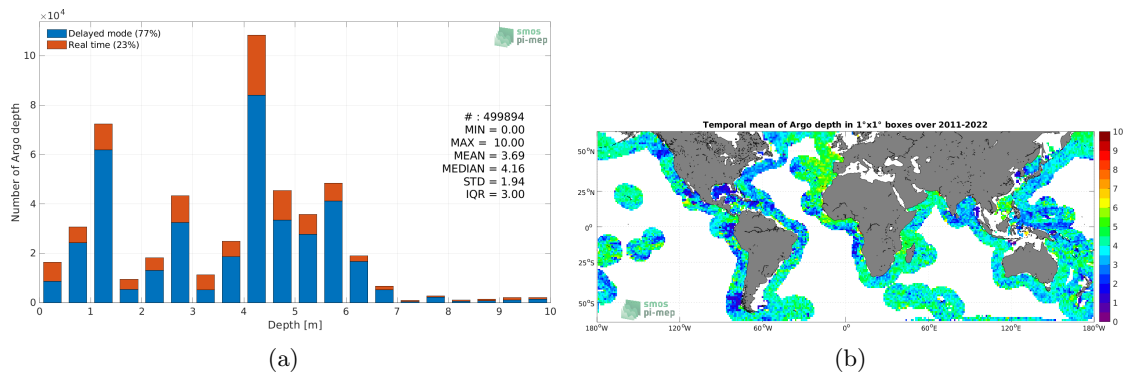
$\times 10^4$

Delayed mode (77%)
Real time (23%)

smos pi-mep

Number of Argo depth

10
8
6
4
2
0

# : 499894
MIN = 0.00
MAX = 10.00
MEAN = 3.69
MEDIAN = 4.16
STD = 1.94
IQR = 3.00

0 1 2 3 4 5 6 7 8 9 10

Depth [m]

(a)

Temporal mean of Argo depth in 1°x1° boxes over 2011-2022

50°N
25°N
0°
25°S
50°S

smos pi-mep

180°W 120°W 60°W 0° 60°E 120°E 180°W

10
9
8
7
6
5
4
3
2
1
0

(b)